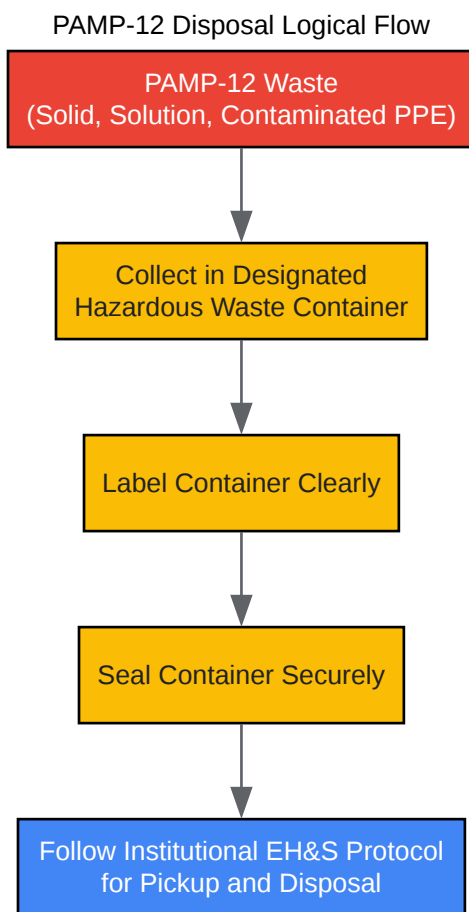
PAMP-12 Disposal Logical Flow

PAMP-12 Waste
(Solid, Solution, Contaminated PPE)

Collect in Designated Hazardous Waste Container

Label Container Clearly

Seal Container Securely

Follow Institutional EH&S Protocol for Pickup and Disposal